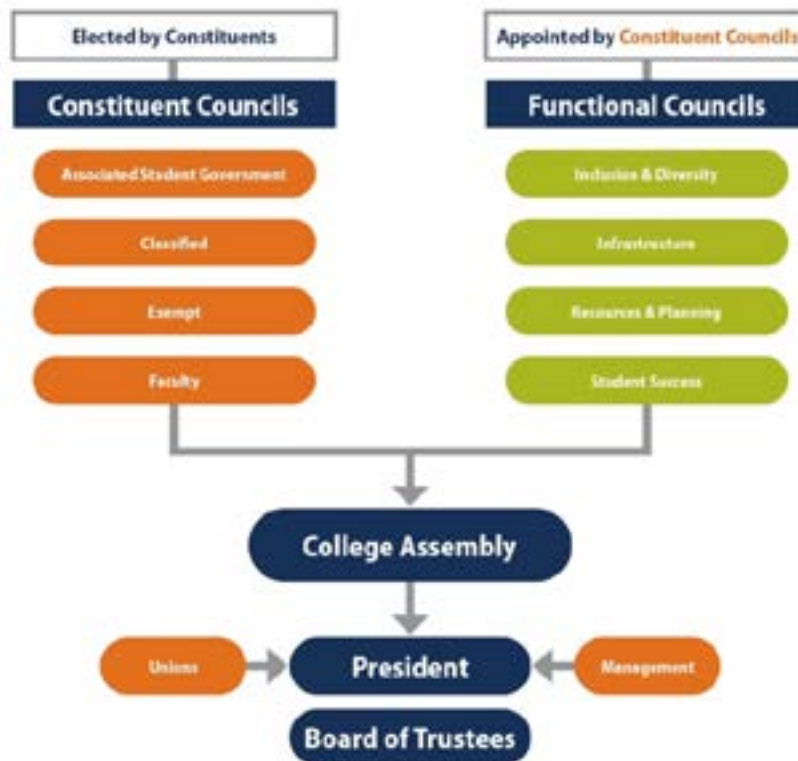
Elected by Constituents

Constituent Councils

Associated Student Government

Classified

Exempt

Faculty

Appointed by Constituent Councils

Functional Councils

Inclusion & Diversity

Infrastructure

Resources & Planning

Student Success

College Assembly

Unions

President

Management

Board of Trustees